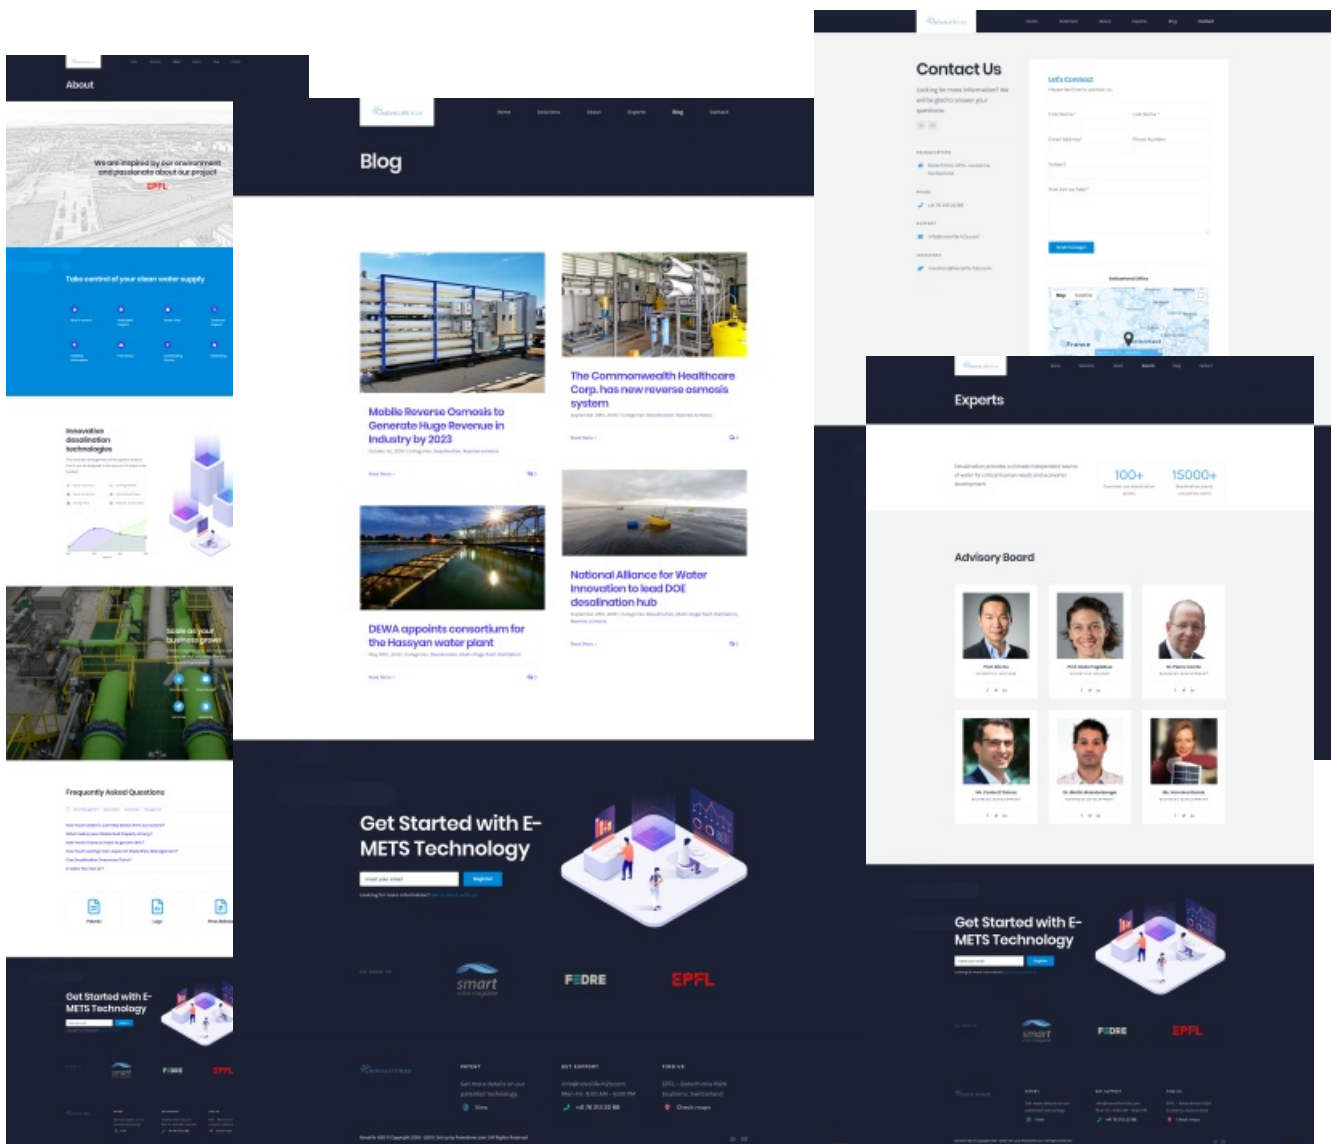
About

We are inspired by our environment and passionate about our project

EPFL

Take control of your clean water supply

Innovative desalination technologies

Frequently Asked Questions

Get Started with E-METS Technology

FEDRE

EPFL

Blog

Home Solutions About Experts Blog Contact

Mobile Reverse Osmosis to Generate Huge Revenue in Industry by 2023

The Commonwealth Healthcare Corp. has new reverse osmosis system

DEWA appoints consortium for the Hassyan water plant

National Alliance for Water Innovation to lead DOE desalination hub

Get Started with E-METS Technology

smart

FEDRE

EPFL

Contact Us

Let's Connect

Send message

France

Experts

100+

15000+

Advisory Board

Get Started with E-METS Technology

smart

FEDRE

EPFL